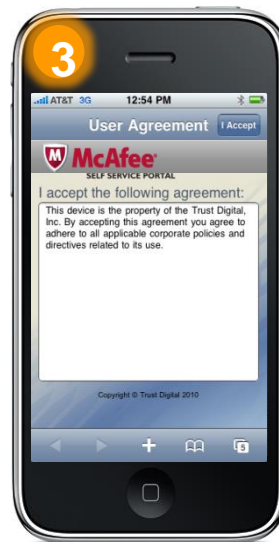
3

AT&T 3G 12:54 PM

User Agreement I Accept

McAfee

SELF SERVICE PORTAL

I accept the following agreement:

This device is the property of the Trust Digital, Inc. By accepting this agreement you agree to adhere to all applicable corporate policies and directives related to its use.

Copyright © Trust Digital 2010

5